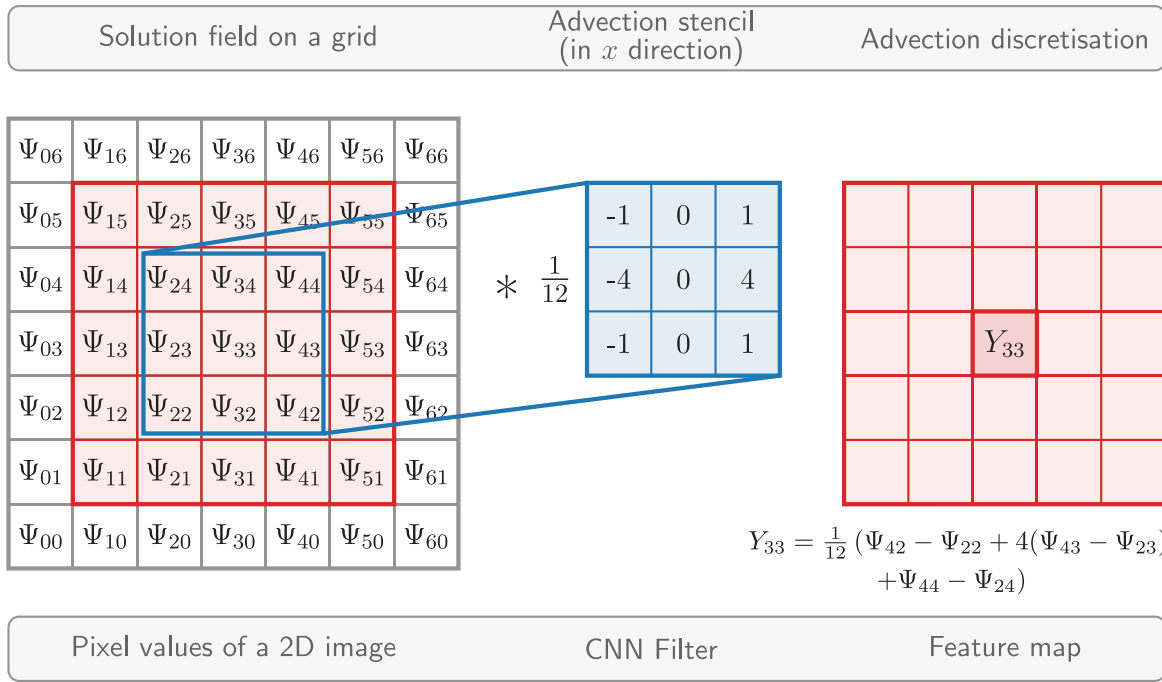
Solution field on a grid | Advection stencil (in $x$ direction) | Advection discretisation

| $\Psi_{06}$ | $\Psi_{16}$ | $\Psi_{26}$ | $\Psi_{36}$ | $\Psi_{46}$ | $\Psi_{56}$ | $\Psi_{66}$ |
|---|---|---|---|---|---|---|
| $\Psi_{05}$ | $\Psi_{15}$ | $\Psi_{25}$ | $\Psi_{35}$ | $\Psi_{45}$ | $\Psi_{55}$ | $\Psi_{65}$ |
| $\Psi_{04}$ | $\Psi_{14}$ | $\Psi_{24}$ | $\Psi_{34}$ | $\Psi_{44}$ | $\Psi_{54}$ | $\Psi_{64}$ |
| $\Psi_{03}$ | $\Psi_{13}$ | $\Psi_{23}$ | $\Psi_{33}$ | $\Psi_{43}$ | $\Psi_{53}$ | $\Psi_{63}$ |
| $\Psi_{02}$ | $\Psi_{12}$ | $\Psi_{22}$ | $\Psi_{32}$ | $\Psi_{42}$ | $\Psi_{52}$ | $\Psi_{62}$ |
| $\Psi_{01}$ | $\Psi_{11}$ | $\Psi_{21}$ | $\Psi_{31}$ | $\Psi_{41}$ | $\Psi_{51}$ | $\Psi_{61}$ |
| $\Psi_{00}$ | $\Psi_{10}$ | $\Psi_{20}$ | $\Psi_{30}$ | $\Psi_{40}$ | $\Psi_{50}$ | $\Psi_{60}$ |

$* \frac{1}{12}$

| -1 | 0 | 1 |
|---|---|---|
| -4 | 0 | 4 |
| -1 | 0 | 1 |

$Y_{33}$

$Y_{33} = \frac{1}{12}(\Psi_{42} - \Psi_{22} + 4(\Psi_{43} - \Psi_{23})$ $+\Psi_{44} - \Psi_{24})$

Pixel values of a 2D image | CNN Filter | Feature map